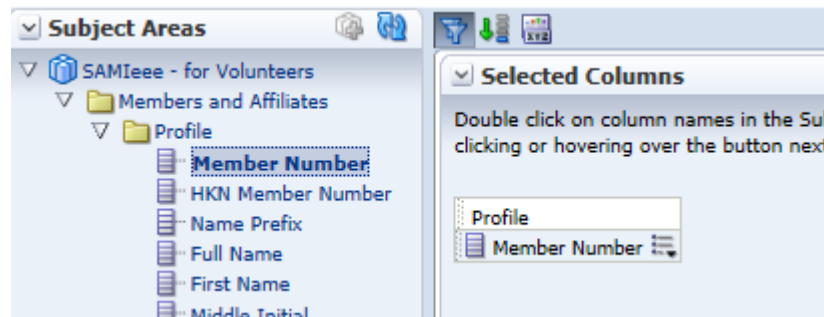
Subject Areas

SAMIeee - for Volunteers
Members and Affiliates
Profile
Member Number
HKN Member Number
Name Prefix
Full Name
First Name
Middle Initial

Selected Columns

Double click on column names in the Su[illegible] clicking or hovering over the button nex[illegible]

Profile
Member Number